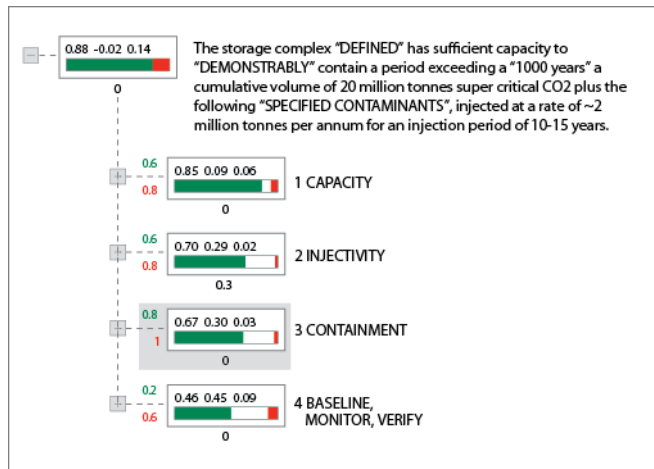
0.88 -0.02 0.14

0

The storage complex "DEFINED" has sufficient capacity to "DEMONSTRABLY" contain a period exceeding a "1000 years" a cumulative volume of 20 million tonnes super critical CO2 plus the following "SPECIFIED CONTAMINANTS", injected at a rate of ~2 million tonnes per annum for an injection period of 10-15 years.

0.6
0.8
0.85 0.09 0.06
0
1 CAPACITY

0.6
0.8
0.70 0.29 0.02
0.3
2 INJECTIVITY

0.8
1
0.67 0.30 0.03
0
3 CONTAINMENT

0.2
0.6
0.46 0.45 0.09
0
4 BASELINE, MONITOR, VERIFY